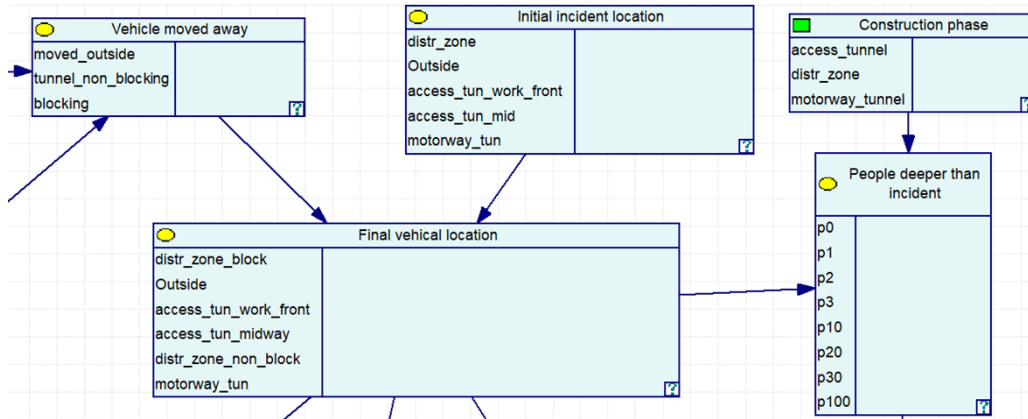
Vehicle moved away
moved_outside
tunnel_non_blocking
blocking
?

Initial incident location
distr_zone
Outside
access_tun_work_front
access_tun_mid
motorway_tun
?

Construction phase
access_tunnel
distr_zone
motorway_tunnel
?

People deeper than incident
p0
p1
p2
p3
p10
p20
p30
p100
?

Final vehical location
distr_zone_block
Outside
access_tun_work_front
access_tun_midway
distr_zone_non_block
motorway_tun
?